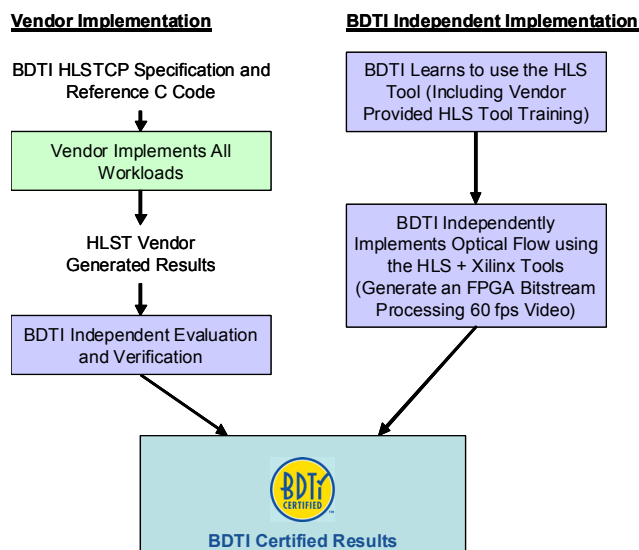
Vendor Implementation

BDTI Independent Implementation

BDTI HLSTCP Specification and Reference C Code

Vendor Implements All Workloads

HLST Vendor Generated Results

BDTI Independent Evaluation and Verification

BDTI Learns to use the HLS Tool (Including Vendor Provided HLS Tool Training)

BDTI Independently Implements Optical Flow using the HLS + Xilinx Tools (Generate an FPGA Bitstream Processing 60 fps Video)

BDTi CERTIFIED ™

BDTI Certified Results